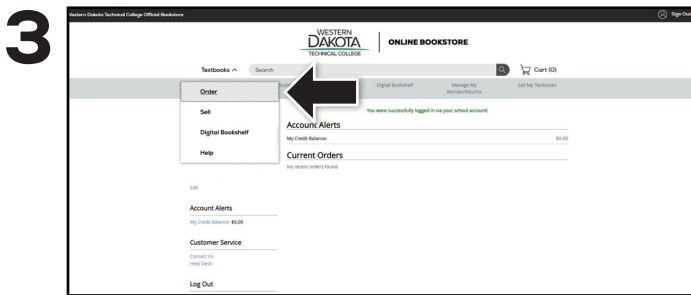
3

Western Dakota Technical College Official Bookstore

Sign Out

WESTERN DAKOTA TECHNICAL COLLEGE

ONLINE BOOKSTORE

Textbooks ^

Search

Cart (0)

Digital Bookshelf

Manage My Rentals/Returns

Sell My Textbooks

Order

Sell

Digital Bookshelf

Help

You were successfully logged in via your school account!

Account Alerts

My Credit Balance:

$0.00

Current Orders

No recent orders found.

Edit

Account Alerts

My Credit Balance: $0.00

Customer Service

Contact Us

Help Desk

Log Out